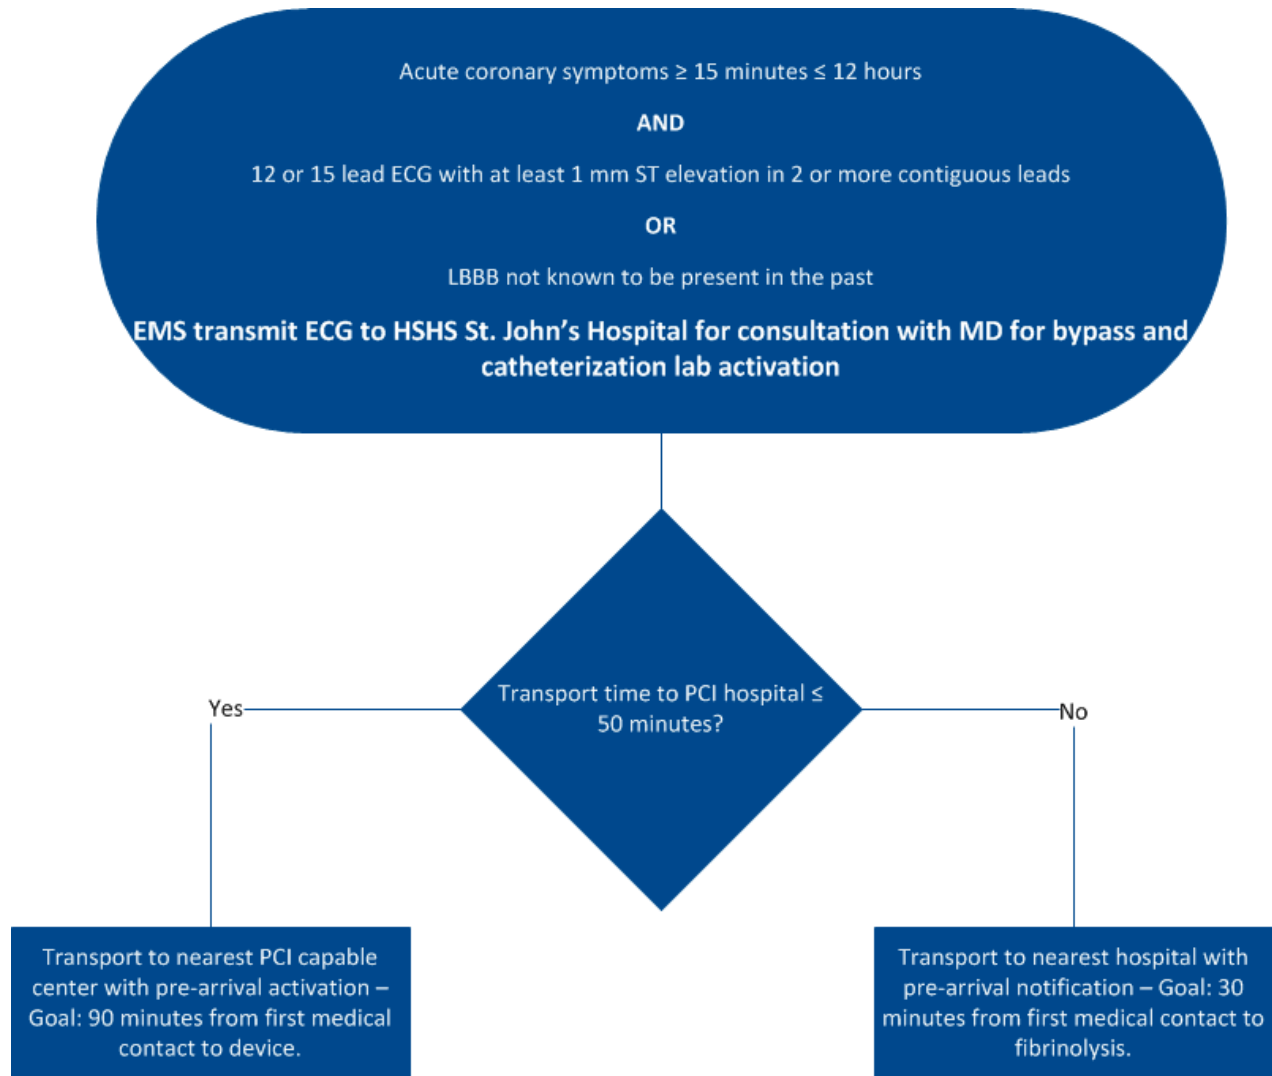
Acute coronary symptoms ≥ 15 minutes ≤ 12 hours

AND

12 or 15 lead ECG with at least 1 mm ST elevation in 2 or more contiguous leads

OR

LBBB not known to be present in the past

EMS transmit ECG to HSHS St. John's Hospital for consultation with MD for bypass and catheterization lab activation

Transport time to PCI hospital ≤ 50 minutes?

Yes

No

Transport to nearest PCI capable center with pre-arrival activation – Goal: 90 minutes from first medical contact to device.

Transport to nearest hospital with pre-arrival notification – Goal: 30 minutes from first medical contact to fibrinolysis.